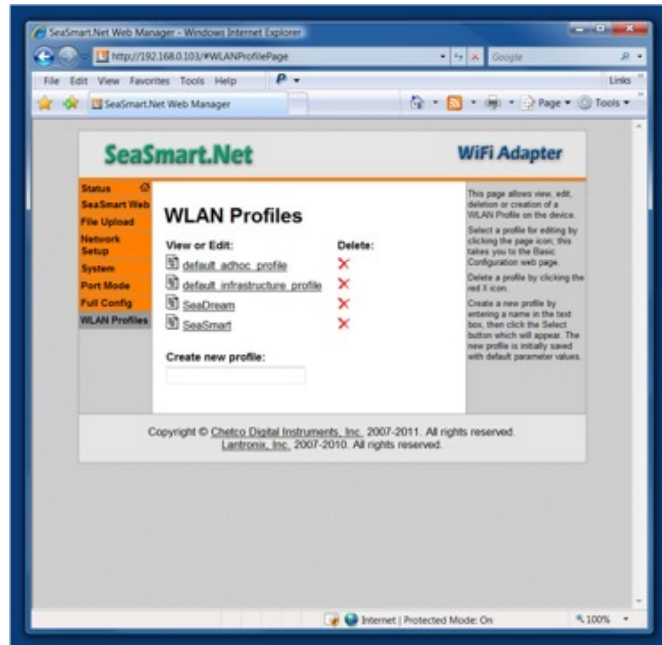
SeaSmart.Net Web Manager - Windows Internet Explorer

http://192.168.0.103/#WLANProfilePage

Google

File Edit View Favorites Tools Help

Links

SeaSmart.Net Web Manager

Page ▾ Tools ▾

SeaSmart.Net

WiFi Adapter

Status
SeaSmart Web
File Upload
Network Setup
System
Port Mode
Full Config
WLAN Profiles

WLAN Profiles

View or Edit:

Delete:

default_adhoc_profile
default_infrastructure_profile
SeaDream
SeaSmart

Create new profile:

This page allows view, edit, deletion or creation of a WLAN Profile on the device.

Select a profile for editing by clicking the page icon; this takes you to the Basic Configuration web page.

Delete a profile by clicking the red X icon.

Create a new profile by entering a name in the text box, then click the Select button which will appear. The new profile is initially saved with default parameter values.

Copyright © Chetco Digital Instruments, Inc. 2007-2011. All rights reserved. Lantronix, Inc. 2007-2010. All rights reserved.

Internet | Protected Mode: On

100%